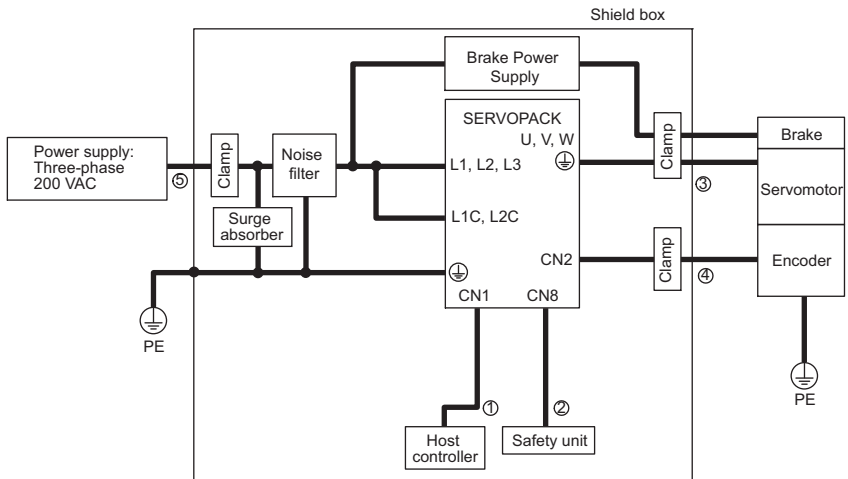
Shield box

Brake Power Supply

SERVOPACK

U, V, W

Power supply: Three-phase 200 VAC

⑤

Clamp

Noise filter

L1, L2, L3

Clamp

Brake

③

Servomotor

L1C, L2C

Surge absorber

CN2

Clamp

④

Encoder

CN1

CN8

PE

①

②

PE

Host controller

Safety unit